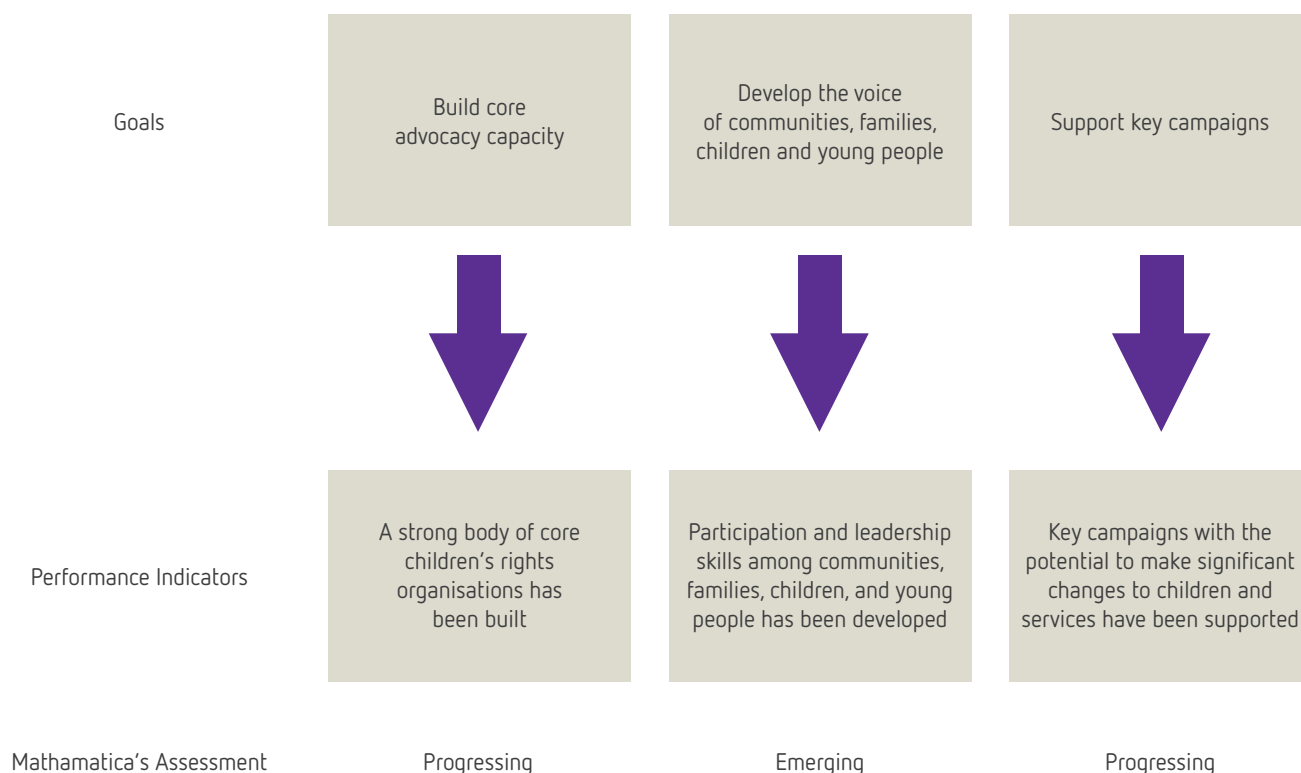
Goals

Build core advocacy capacity

Develop the voice of communities, families, children and young people

Support key campaigns

Performance Indicators

A strong body of core children's rights organisations has been built

Participation and leadership skills among communities, families, children, and young people has been developed

Key campaigns with the potential to make significant changes to children and services have been supported

Mathamatica's Assessment

Progressing

Emerging

Progressing